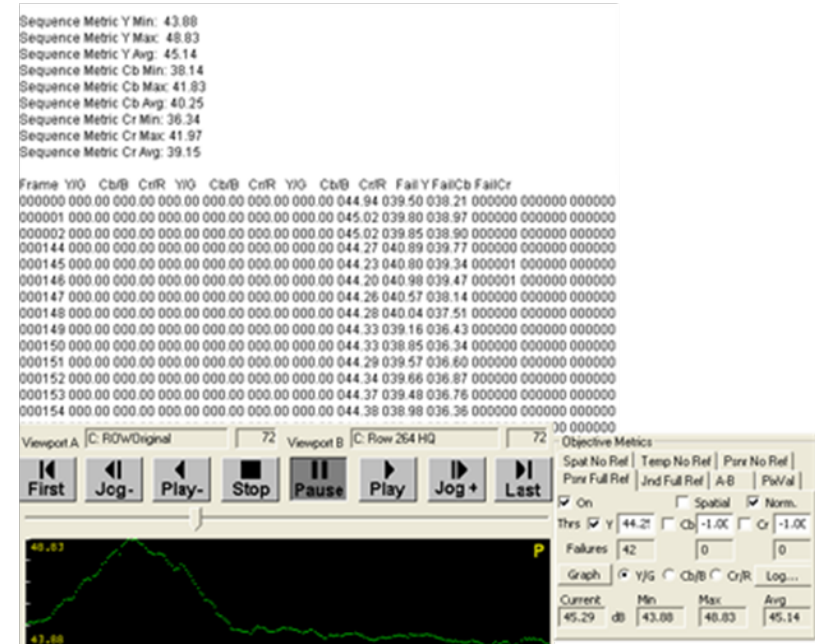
Sequence Metric Y Min: 43.88
Sequence Metric Y Max: 48.83
Sequence Metric Y Avg: 45.14
Sequence Metric Cb Min: 38.14
Sequence Metric Cb Max: 41.83
Sequence Metric Cb Avg: 40.25
Sequence Metric Cr Min: 36.34
Sequence Metric Cr Max: 41.97
Sequence Metric Cr Avg: 39.15

Frame Y/G Cb/B Cr/R Y/G Cb/B Cr/R Y/G Cb/B Cr/R Fail Y FailCb FailCr
000000 000.00 000.00 000.00 000.00 000.00 000.00 000.00 000.00 044.94 039.50 038.21 000000 000000 000000
000001 000.00 000.00 000.00 000.00 000.00 000.00 000.00 000.00 045.02 039.80 038.97 000000 000000 000000
000002 000.00 000.00 000.00 000.00 000.00 000.00 000.00 000.00 045.02 039.85 038.90 000000 000000 000000
000144 000.00 000.00 000.00 000.00 000.00 000.00 000.00 000.00 044.27 040.89 039.77 000000 000000 000000
000145 000.00 000.00 000.00 000.00 000.00 000.00 000.00 000.00 044.23 040.80 039.34 000001 000000 000000
000146 000.00 000.00 000.00 000.00 000.00 000.00 000.00 000.00 044.20 040.98 039.47 000001 000000 000000
000147 000.00 000.00 000.00 000.00 000.00 000.00 000.00 000.00 044.26 040.57 038.14 000000 000000 000000
000148 000.00 000.00 000.00 000.00 000.00 000.00 000.00 000.00 044.28 040.04 037.51 000000 000000 000000
000149 000.00 000.00 000.00 000.00 000.00 000.00 000.00 000.00 044.33 039.16 036.43 000000 000000 000000
000150 000.00 000.00 000.00 000.00 000.00 000.00 000.00 000.00 044.33 038.85 036.34 000000 000000 000000
000151 000.00 000.00 000.00 000.00 000.00 000.00 000.00 000.00 044.29 039.57 036.60 000000 000000 000000
000152 000.00 000.00 000.00 000.00 000.00 000.00 000.00 000.00 044.34 039.66 036.87 000000 000000 000000
000153 000.00 000.00 000.00 000.00 000.00 000.00 000.00 000.00 044.37 039.48 036.76 000000 000000 000000
000154 000.00 000.00 000.00 000.00 000.00 000.00 000.00 000.00 044.38 038.98 036.36 000000 000000 000000
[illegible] 00 000000

Viewport A C: ROW/Original 72 Viewport B C: Row 264 HQ 72

First Jog- Play- Stop Pause Play Jog+ Last

48.83
P
43.88

Objective Metrics
Spat No Ref Temp No Ref Psnr No Ref
Psnr Full Ref Jnd Full Ref A-B PixVal
On Spatial Norm.
Thrs Y 44.2 Cb -1.00 Cr -1.00
Failures 42 0 0
Graph Y/G Cb/B Cr/R Log...
Current 45.29 dB Min 43.88 Max 48.83 Avg 45.14